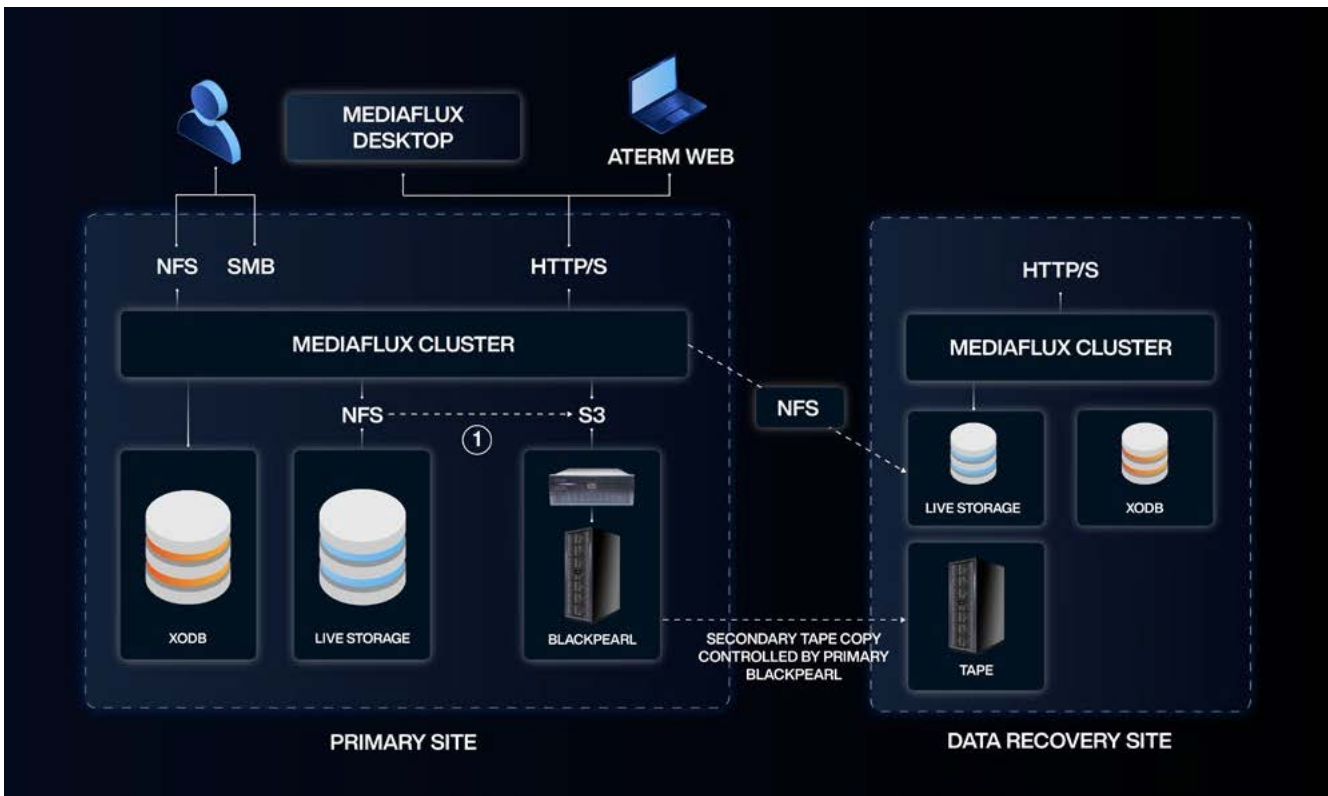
MEDIAFLUX DESKTOP

ATERM WEB

NFS SMB

HTTP/S

MEDIAFLUX CLUSTER

NFS

S3

①

XODB

LIVE STORAGE

BLACKPEARL

NFS

SECONDARY TAPE COPY CONTROLLED BY PRIMARY BLACKPEARL

PRIMARY SITE

HTTP/S

MEDIAFLUX CLUSTER

LIVE STORAGE

XODB

TAPE

DATA RECOVERY SITE